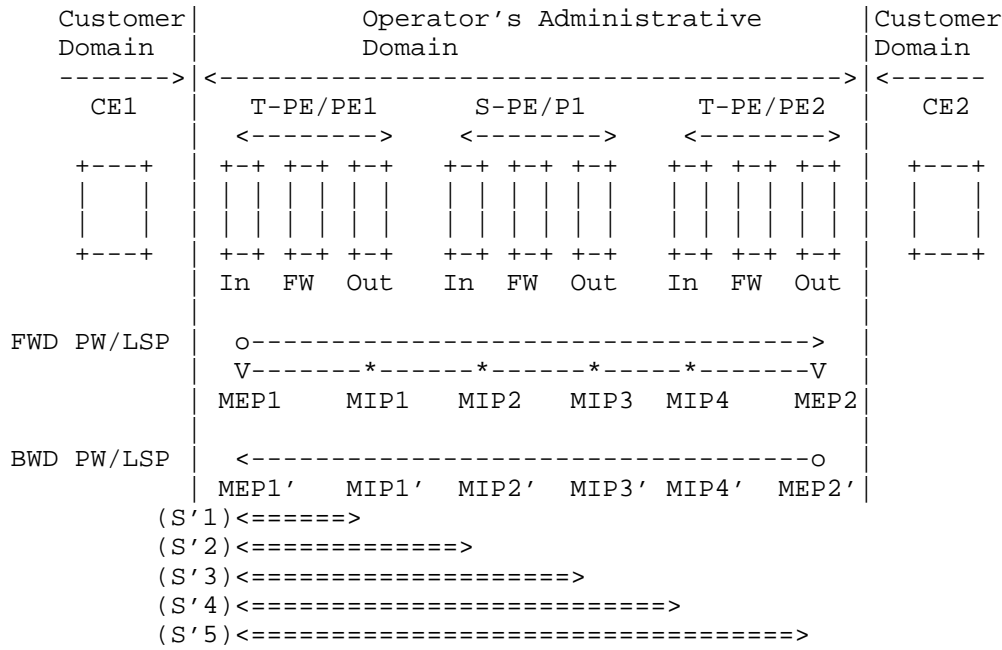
Customer Domain

Operator’s Administrative Domain

Customer Domain

CE1

T-PE/PE1

S-PE/P1

T-PE/PE2

CE2

In FW Out In FW Out In FW Out

FWD PW/LSP

MEP1 MIP1 MIP2 MIP3 MIP4 MEP2

BWD PW/LSP

MEP1’ MIP1’ MIP2’ MIP3’ MIP4’ MEP2’

(S’1)

(S’2)

(S’3)

(S’4)

(S’5)